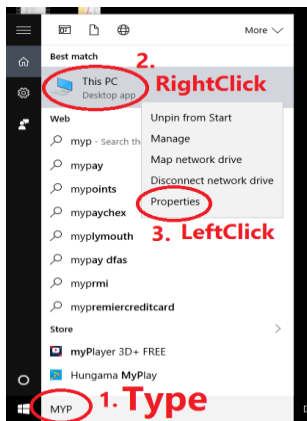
More

Best match

This PC
Desktop app

2. RightClick

Web

myp - Search th

mypay

mypoints

mypaychex

myplymouth

mypay dfas

myprmi

mypremiercreditcard

Unpin from Start
Manage
Map network drive
Disconnect network drive
Properties

3. LeftClick

Store

myPlayer 3D+ FREE

Hungama MyPlay

MYP

1. Type